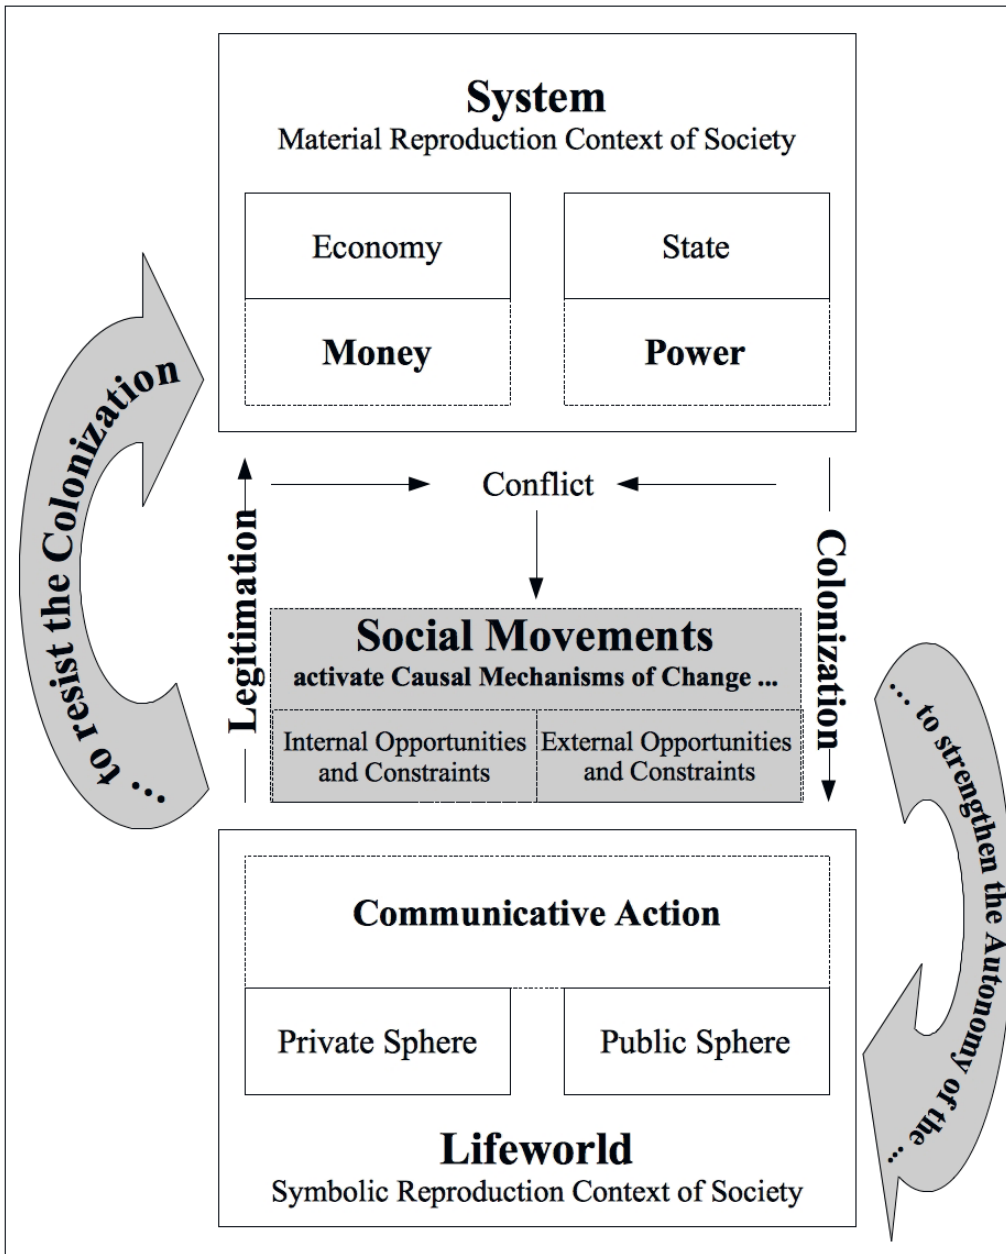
System
Material Reproduction Context of Society

Economy

Money

State

Power

... to resist the Colonization

Legitimation

Conflict

Colonization

Social Movements
activate Causal Mechanisms of Change ...

Internal Opportunities and Constraints

External Opportunities and Constraints

... to strengthen the Autonomy of the ...

Communicative Action

Private Sphere

Public Sphere

Lifeworld
Symbolic Reproduction Context of Society